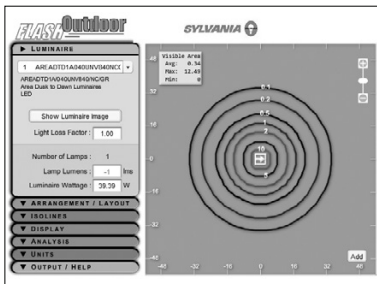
FLASH Outdoor

SYLVANIA

▶ LUMINAIRE

1 AREADTD1A040UNV840NCG

AREADTD1A040UNV840/NC/GR
Area Dusk to Dawn Luminaire
LED

Show Luminaire Image

Light Loss Factor : 1.00

Number of Lamps : 1

Lamp Lumens : -1 lms

Luminaire Wattage : 39.39 W

▼ ARRANGEMENT / LAYOUT

▼ ISOLINES

▼ DISPLAY

▼ ANALYSIS

▼ UNITS

▼ OUTPUT / HELP

Visible Area
Avg: 0.54
Max: 12.49
Min: 0

0.1
0.2
0.5
1
2
5

48
32
16
0
-16
-32
-48

-48 -32 -16 0 16 32 48

Add